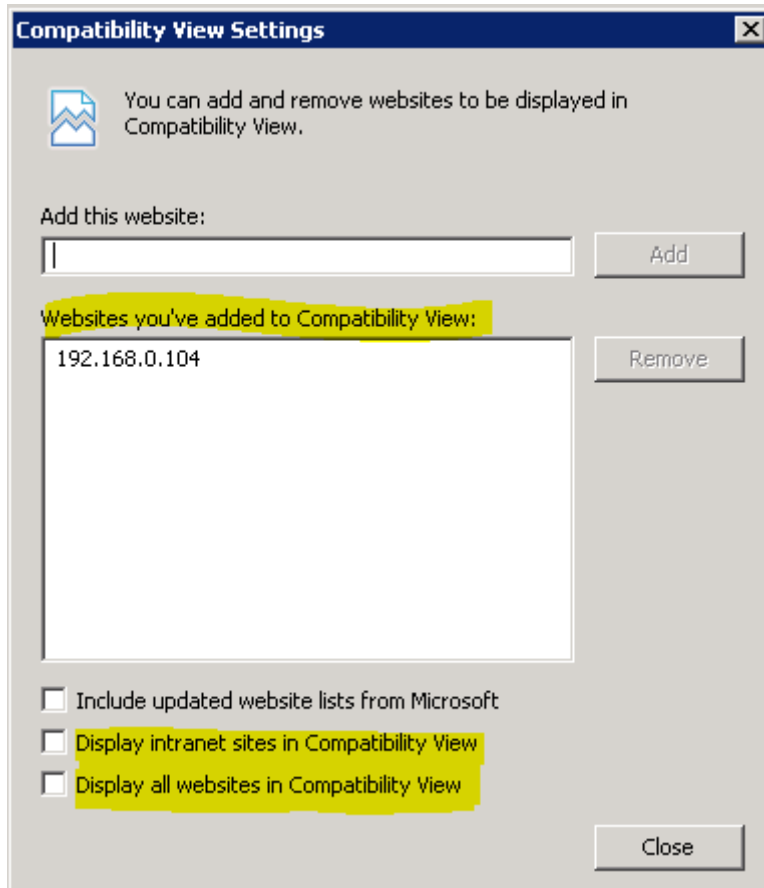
Compatibility View Settings

You can add and remove websites to be displayed in Compatibility View.

Add this website:

Add

Websites you've added to Compatibility View:

192.168.0.104

Remove

Include updated website lists from Microsoft

Display intranet sites in Compatibility View

Display all websites in Compatibility View

Close